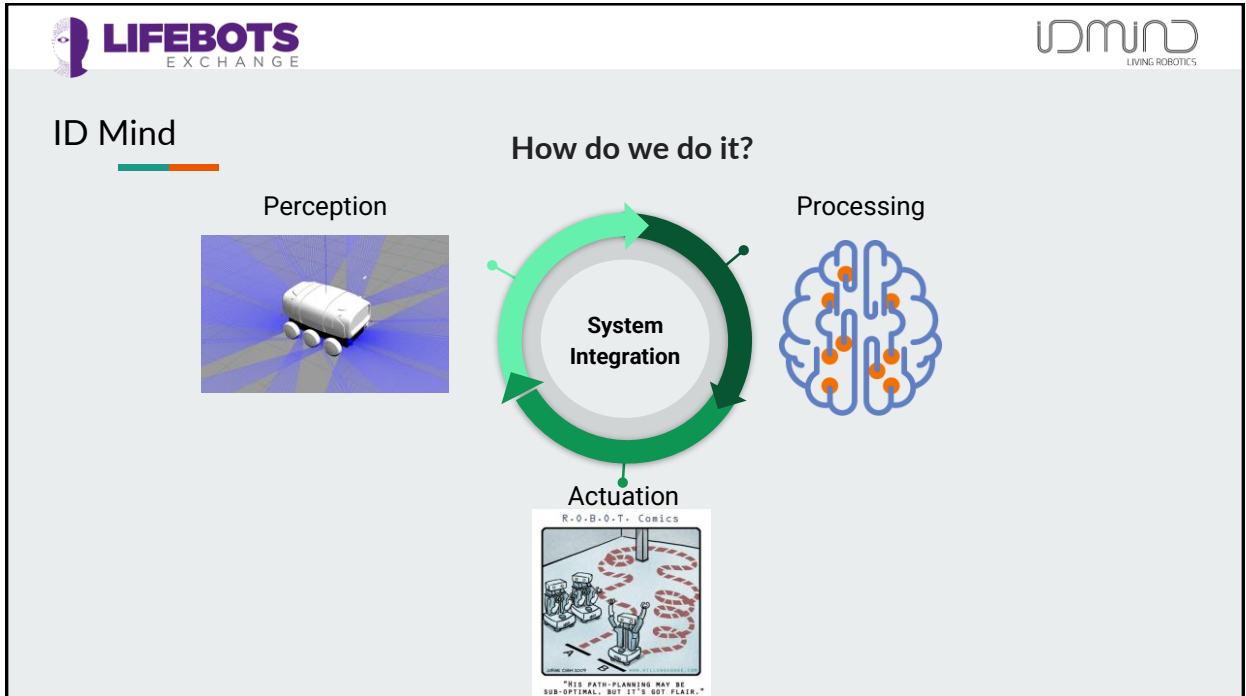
LIFEBOTS EXCHANGE

IDMIND LIVING ROBOTICS

ID Mind

How do we do it?

Perception

Processing

System Integration

Actuation

R.O.B.O.T. Comics

A

B

"HIS PATH-PLANNING MAY BE SUB-OPTIMAL, BUT IT'S GOT FLAIR."